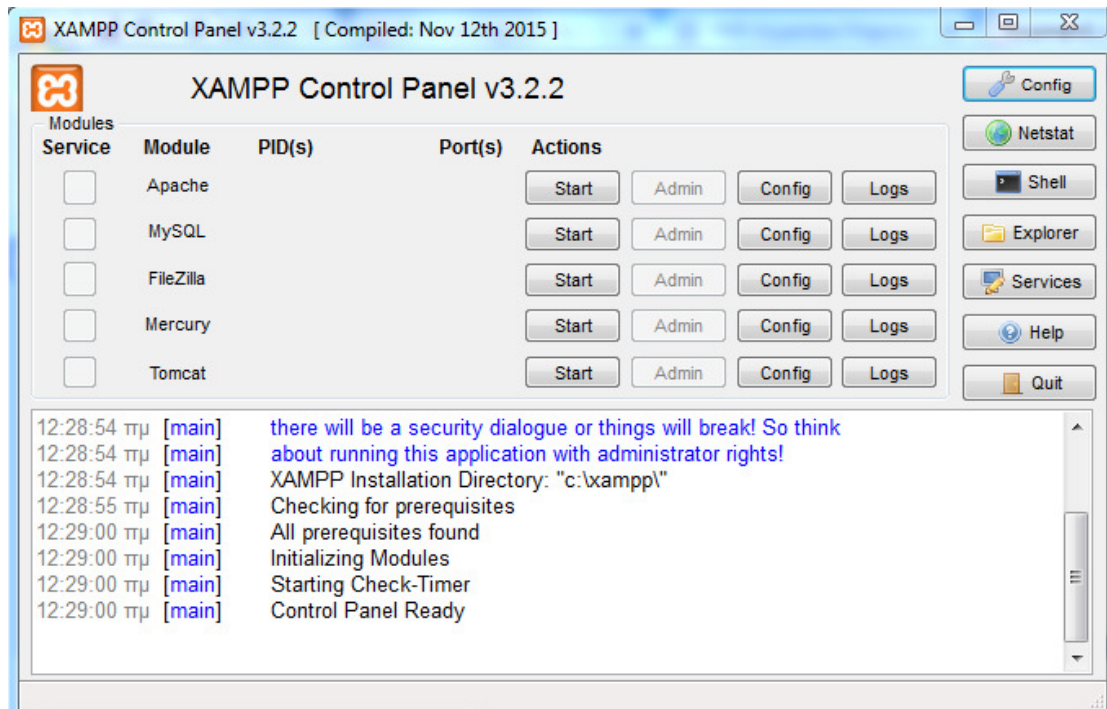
XAMPP Control Panel v3.2.2 [ Compiled: Nov 12th 2015 ]

XAMPP Control Panel v3.2.2

Config
Netstat
Shell
Explorer
Services
Help
Quit

Modules

| Service | Module | PID(s) | Port(s) | Actions | | | |
|---|---|---|---|---|---|---|---|
| | Apache | | | Start | Admin | Config | Logs |
| | MySQL | | | Start | Admin | Config | Logs |
| | FileZilla | | | Start | Admin | Config | Logs |
| | Mercury | | | Start | Admin | Config | Logs |
| | Tomcat | | | Start | Admin | Config | Logs |

12:28:54 πμ [main] there will be a security dialogue or things will break! So think
12:28:54 πμ [main] about running this application with administrator rights!
12:28:54 πμ [main] XAMPP Installation Directory: "c:\xampp\"
12:28:55 πμ [main] Checking for prerequisites
12:29:00 πμ [main] All prerequisites found
12:29:00 πμ [main] Initializing Modules
12:29:00 πμ [main] Starting Check-Timer
12:29:00 πμ [main] Control Panel Ready